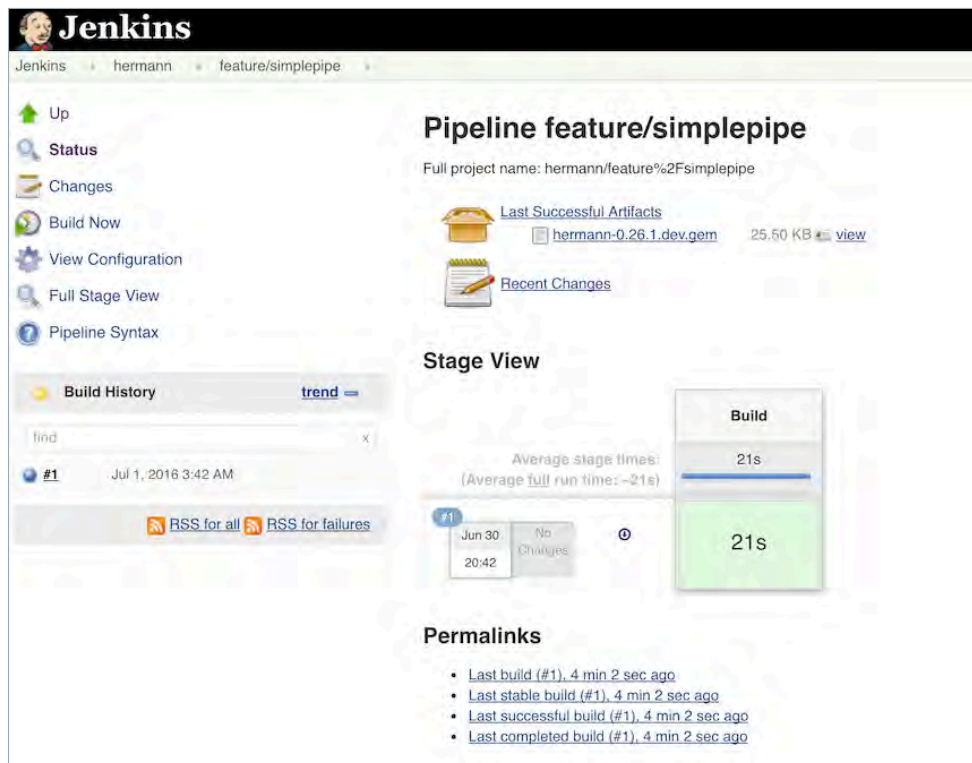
Jenkins

Jenkins › hermann › feature/simplepipe ›

Up
Status
Changes
Build Now
View Configuration
Full Stage View
Pipeline Syntax

Build History trend

find x

#1 Jul 1, 2016 3:42 AM

RSS for all RSS for failures

Pipeline feature/simplepipe

Full project name: hermann/feature%2Fsimplepipe

Last Successful Artifacts
hermann-0.26.1.dev.gem 25.50 KB view

Recent Changes

Stage View

| | Build |
|---|---|
| Average stage times: (Average full run time: ~21s) | 21s |
| #1 Jun 30 20:42 No Changes | 21s |

Permalinks

- Last build (#1), 4 min 2 sec ago
- Last stable build (#1), 4 min 2 sec ago
- Last successful build (#1), 4 min 2 sec ago
- Last completed build (#1), 4 min 2 sec ago